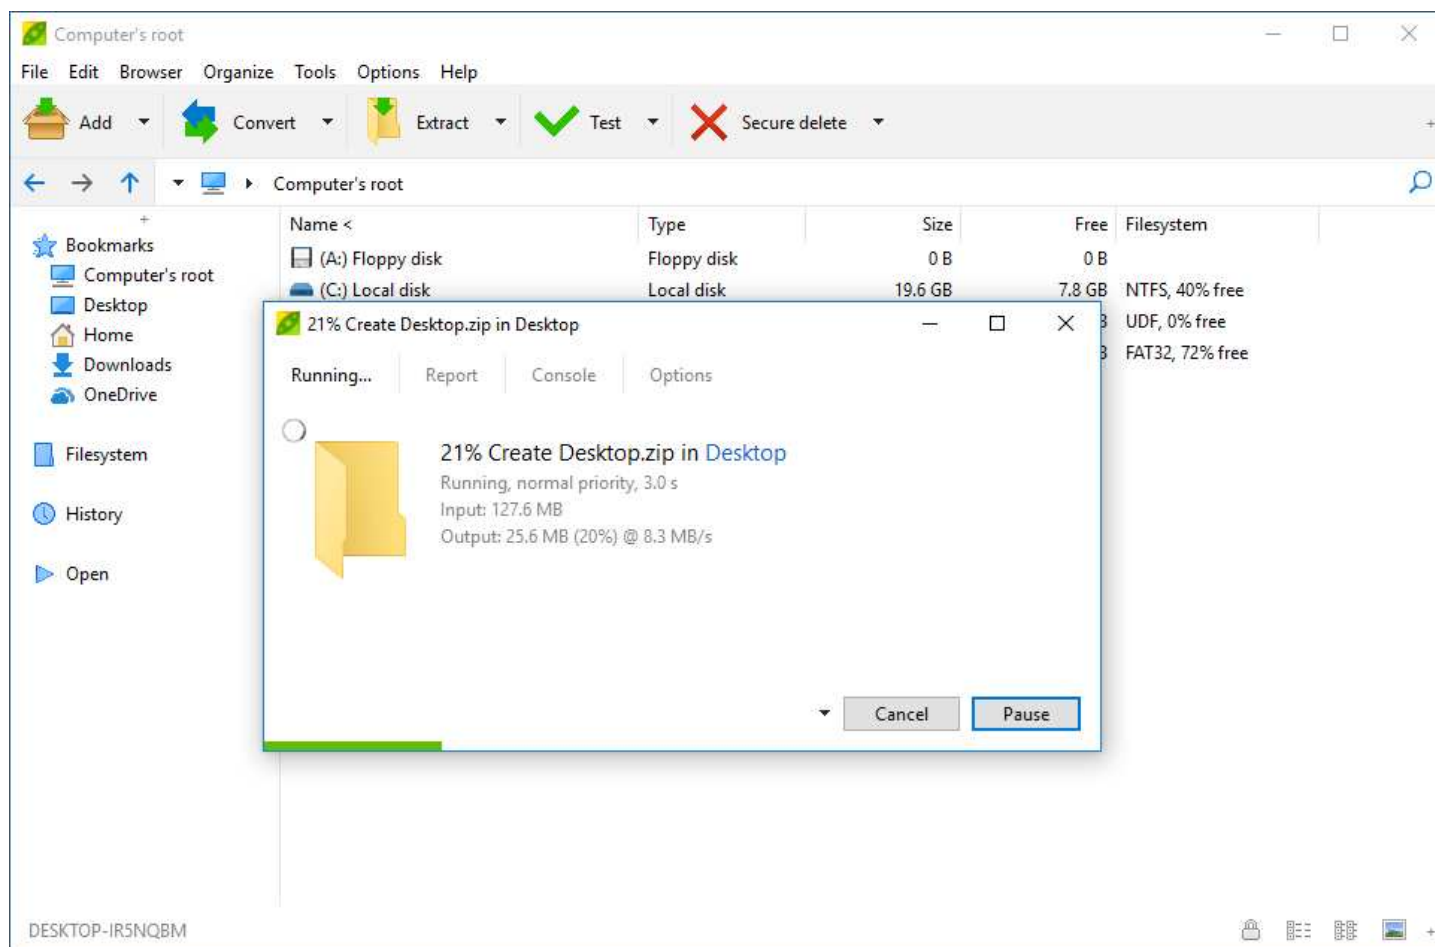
Computer's root

File Edit Browser Organize Tools Options Help

Add Convert Extract Test Secure delete

Computer's root

Bookmarks
Computer's root
Desktop
Home
Downloads
OneDrive

Filesystem

History

Open

| Name < | Type | Size | Free | Filesystem |
|---|---|---|---|---|
| (A:) Floppy disk | Floppy disk | 0 B | 0 B | |
| (C:) Local disk | Local disk | 19.6 GB | 7.8 GB | NTFS, 40% free |
| | | | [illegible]B | UDF, 0% free |
| | | | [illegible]B | FAT32, 72% free |

21% Create Desktop.zip in Desktop

Running... Report Console Options

21% Create Desktop.zip in Desktop
Running, normal priority, 3.0 s
Input: 127.6 MB
Output: 25.6 MB (20%) @ 8.3 MB/s

Cancel Pause

DESKTOP-IR5NQBM